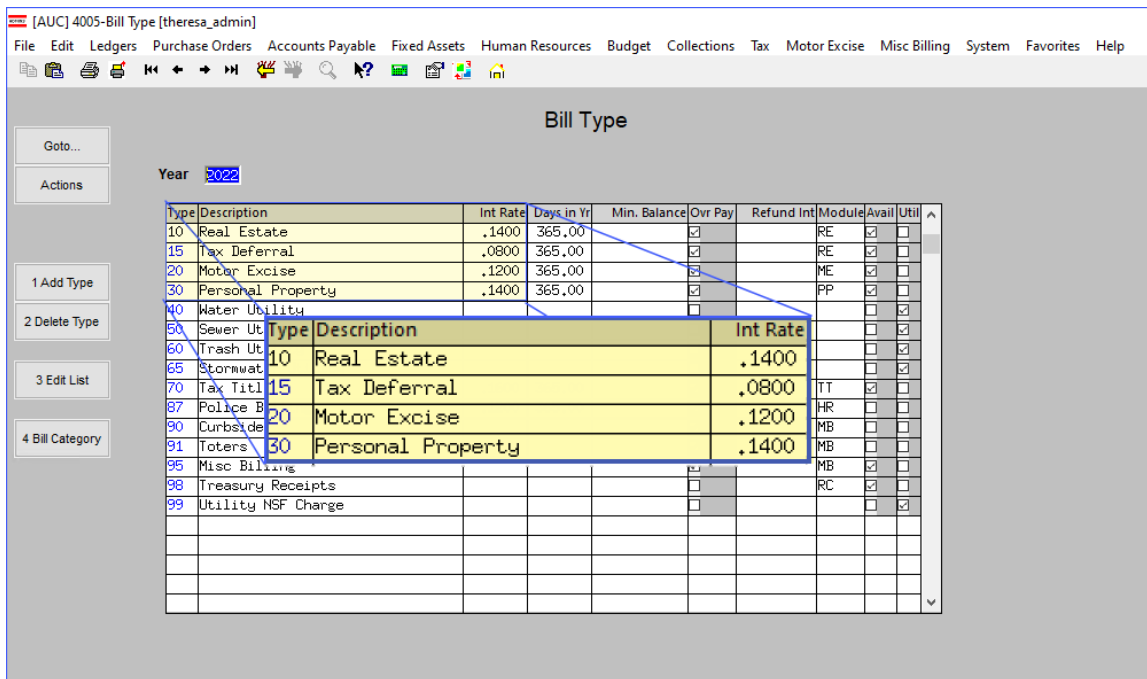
[AUC] 4005-Bill Type [theresa_admin]

File Edit Ledgers Purchase Orders Accounts Payable Fixed Assets Human Resources Budget Collections Tax Motor Excise Misc Billing System Favorites Help

Bill Type

Goto...

Actions

Year 2022

1 Add Type

2 Delete Type

3 Edit List

4 Bill Category

| Type | Description | Int Rate | Days in Yr | Min. Balance | Ovr Pay | Refund Int | Module | Avail | Util |
|---|---|---|---|---|---|---|---|---|---|
| 10 | Real Estate | .1400 | 365.00 | | ☑ | | RE | ☑ | ☐ |
| 15 | Tax Deferral | .0800 | 365.00 | | ☑ | | RE | ☑ | ☐ |
| 20 | Motor Excise | .1200 | 365.00 | | ☑ | | ME | ☑ | ☐ |
| 30 | Personal Property | .1400 | 365.00 | | ☑ | | PP | ☑ | ☐ |
| 40 | Water Utility | | | | ☐ | | | ☐ | ☑ |
| 50 | Sewer Ut | | | | | | | ☐ | ☑ |
| 60 | Trash Ut | | | | | | | ☐ | ☑ |
| 65 | Stormwat | | | | | | | ☐ | ☑ |
| 70 | Tax Titl | | | | | | TT | ☑ | ☐ |
| 87 | Police B | | | | | | HR | ☐ | ☐ |
| 90 | Curbside | | | | | | MB | ☐ | ☐ |
| 91 | Toters | | | | | | MB | ☐ | ☐ |
| 95 | Misc Billing | | | | ☑ | | MB | ☑ | ☐ |
| 98 | Treasury Receipts | | | | ☐ | | RC | ☑ | ☐ |
| 99 | Utility NSF Charge | | | | ☐ | | | ☐ | ☑ |

| Type | Description | Int Rate |
|---|---|---|
| 10 | Real Estate | .1400 |
| 15 | Tax Deferral | .0800 |
| 20 | Motor Excise | .1200 |
| 30 | Personal Property | .1400 |